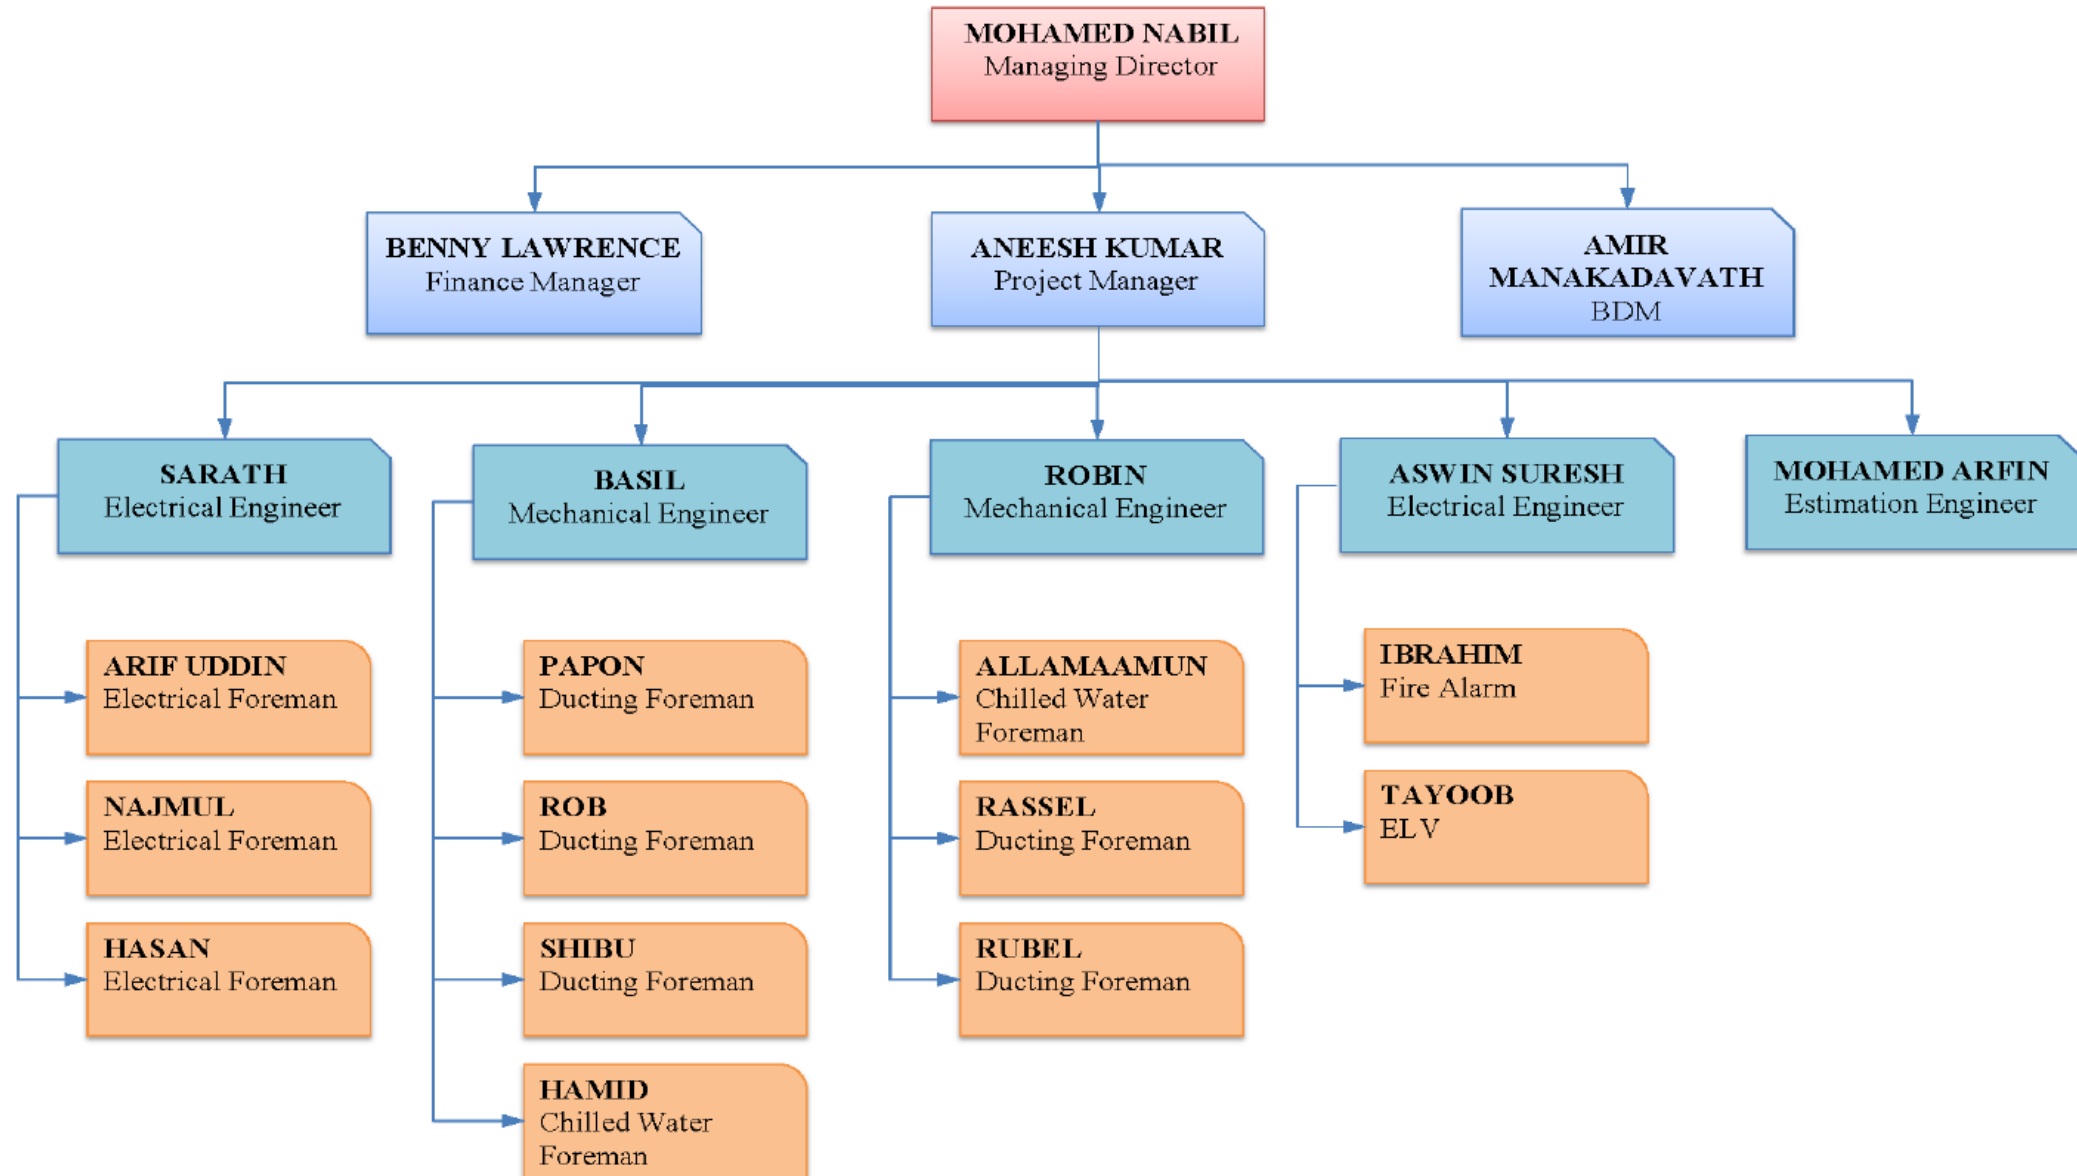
MOHAMED NABIL
Managing Director

BENNY LAWRENCE
Finance Manager

ANEESH KUMAR
Project Manager

AMIR MANAKADAVATH
BDM

SARATH
Electrical Engineer

BASIL
Mechanical Engineer

ROBIN
Mechanical Engineer

ASWIN SURESH
Electrical Engineer

MOHAMED ARFIN
Estimation Engineer

ARIF UDDIN
Electrical Foreman

NAJMUL
Electrical Foreman

HASAN
Electrical Foreman

PAPON
Ducting Foreman

ROB
Ducting Foreman

SHIBU
Ducting Foreman

HAMID
Chilled Water Foreman

ALLAMAAMUN
Chilled Water Foreman

RASSEL
Ducting Foreman

RUBEL
Ducting Foreman

IBRAHIM
Fire Alarm

TAYOOB
ELV